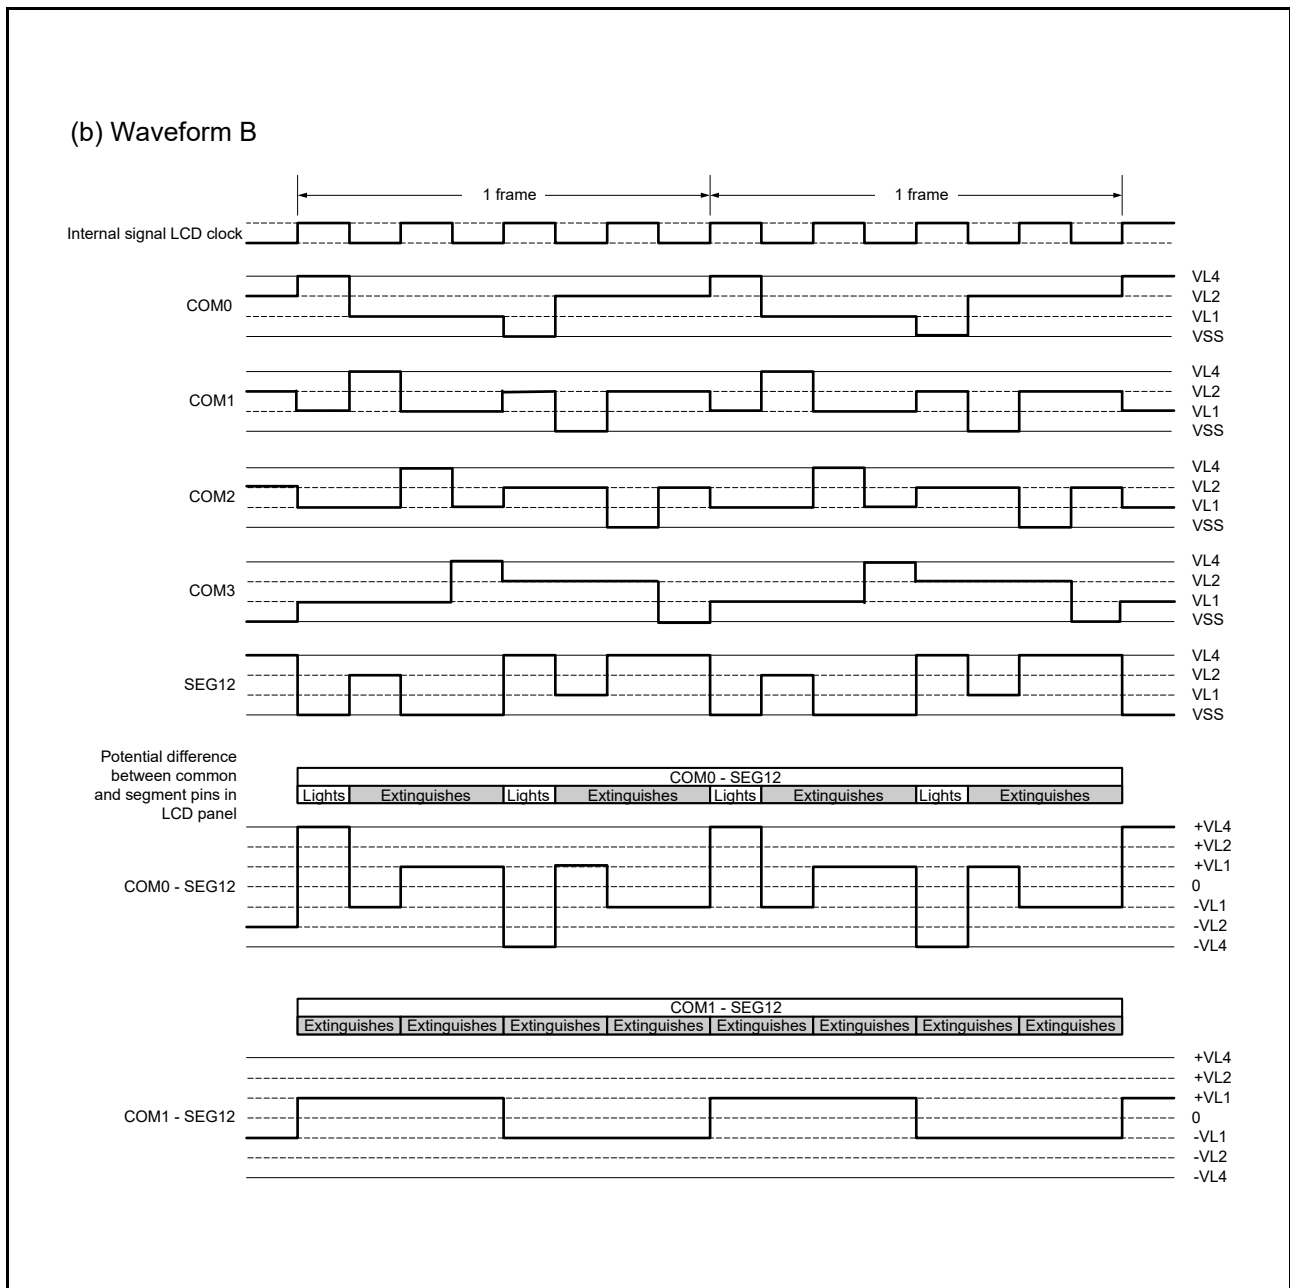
(b) Waveform B

1 frame
1 frame

Internal signal LCD clock

COM0
VL4
VL2
VL1
VSS

COM1
VL4
VL2
VL1
VSS

COM2
VL4
VL2
VL1
VSS

COM3
VL4
VL2
VL1
VSS

SEG12
VL4
VL2
VL1
VSS

Potential difference between common and segment pins in LCD panel

| COM0 - SEG12 | | | | | | | |
|---|---|---|---|---|---|---|---|
| Lights | Extinguishes | Lights | Extinguishes | Lights | Extinguishes | Lights | Extinguishes |

COM0 - SEG12
+VL4
+VL2
+VL1
0
-VL1
-VL2
-VL4

| COM1 - SEG12 | | | | | | | |
|---|---|---|---|---|---|---|---|
| Extinguishes | Extinguishes | Extinguishes | Extinguishes | Extinguishes | Extinguishes | Extinguishes | Extinguishes |

COM1 - SEG12
+VL4
+VL2
+VL1
0
-VL1
-VL2
-VL4